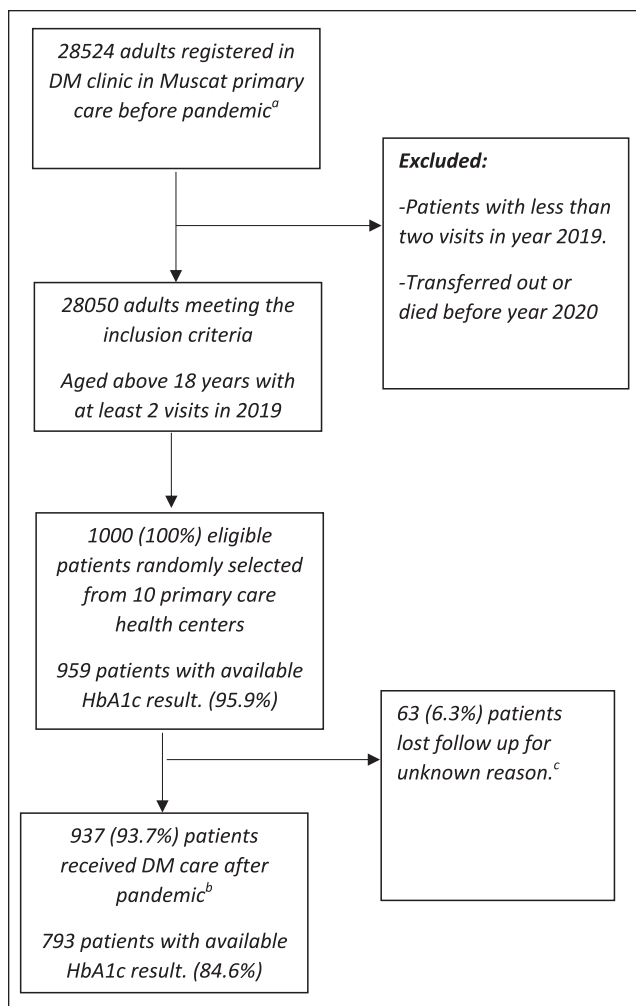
28524 adults registered in DM clinic in Muscat primary care before pandemic$^{a}$

Excluded:

-Patients with less than two visits in year 2019.

-Transferred out or died before year 2020

28050 adults meeting the inclusion criteria

Aged above 18 years with at least 2 visits in 2019

1000 (100%) eligible patients randomly selected from 10 primary care health centers

959 patients with available HbA1c result. (95.9%)

63 (6.3%) patients lost follow up for unknown reason.$^{c}$

937 (93.7%) patients received DM care after pandemic$^{b}$

793 patients with available HbA1c result. (84.6%)